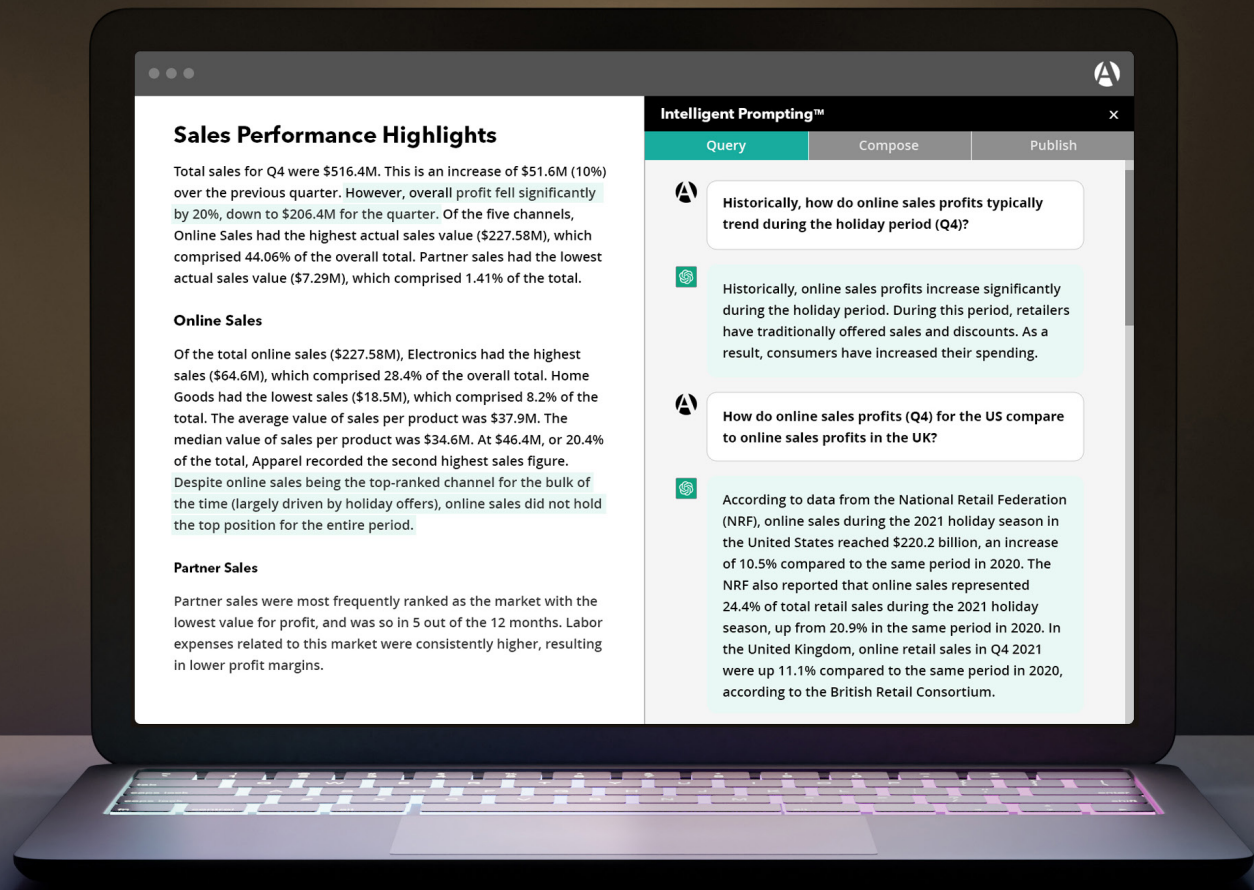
Sales Performance Highlights

Total sales for Q4 were $516.4M. This is an increase of $51.6M (10%) over the previous quarter. However, overall profit fell significantly by 20%, down to $206.4M for the quarter. Of the five channels, Online Sales had the highest actual sales value ($227.58M), which comprised 44.06% of the overall total. Partner sales had the lowest actual sales value ($7.29M), which comprised 1.41% of the total.

Online Sales

Of the total online sales ($227.58M), Electronics had the highest sales ($64.6M), which comprised 28.4% of the overall total. Home Goods had the lowest sales ($18.5M), which comprised 8.2% of the total. The average value of sales per product was $37.9M. The median value of sales per product was $34.6M. At $46.4M, or 20.4% of the total, Apparel recorded the second highest sales figure. Despite online sales being the top-ranked channel for the bulk of the time (largely driven by holiday offers), online sales did not hold the top position for the entire period.

Partner Sales

Partner sales were most frequently ranked as the market with the lowest value for profit, and was so in 5 out of the 12 months. Labor expenses related to this market were consistently higher, resulting in lower profit margins.

Intelligent Prompting™
×
Query
Compose
Publish

Historically, how do online sales profits typically trend during the holiday period (Q4)?

Historically, online sales profits increase significantly during the holiday period. During this period, retailers have traditionally offered sales and discounts. As a result, consumers have increased their spending.

How do online sales profits (Q4) for the US compare to online sales profits in the UK?

According to data from the National Retail Federation (NRF), online sales during the 2021 holiday season in the United States reached $220.2 billion, an increase of 10.5% compared to the same period in 2020. The NRF also reported that online sales represented 24.4% of total retail sales during the 2021 holiday season, up from 20.9% in the same period in 2020. In the United Kingdom, online retail sales in Q4 2021 were up 11.1% compared to the same period in 2020, according to the British Retail Consortium.